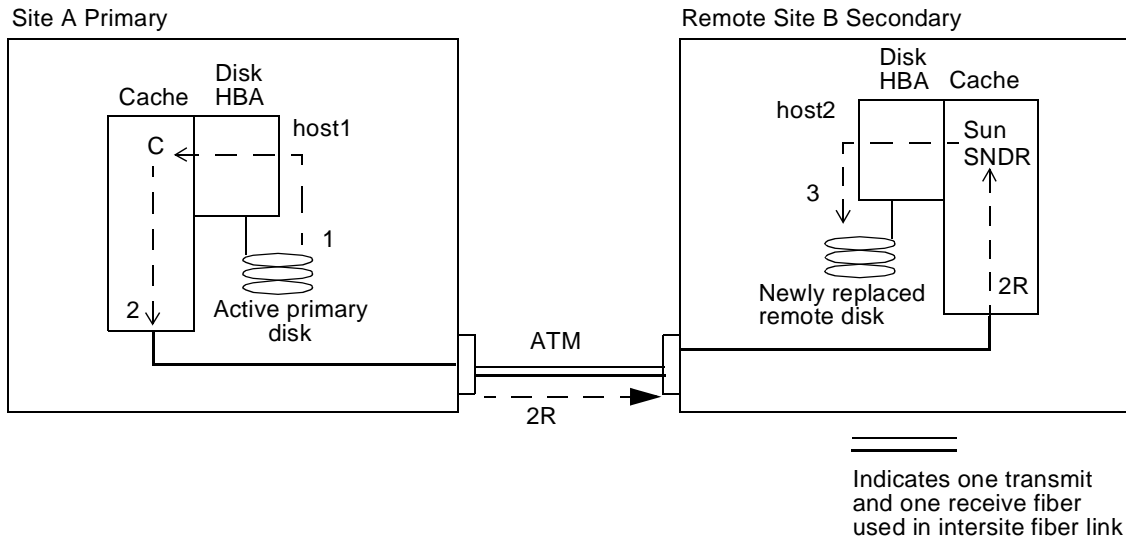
Site A Primary

Cache

Disk HBA

host1

C

1

2

Active primary disk

ATM

2R

Remote Site B Secondary

host2

Disk HBA

Cache

Sun SNDR

3

2R

Newly replaced remote disk

Indicates one transmit and one receive fiber used in intersite fiber link